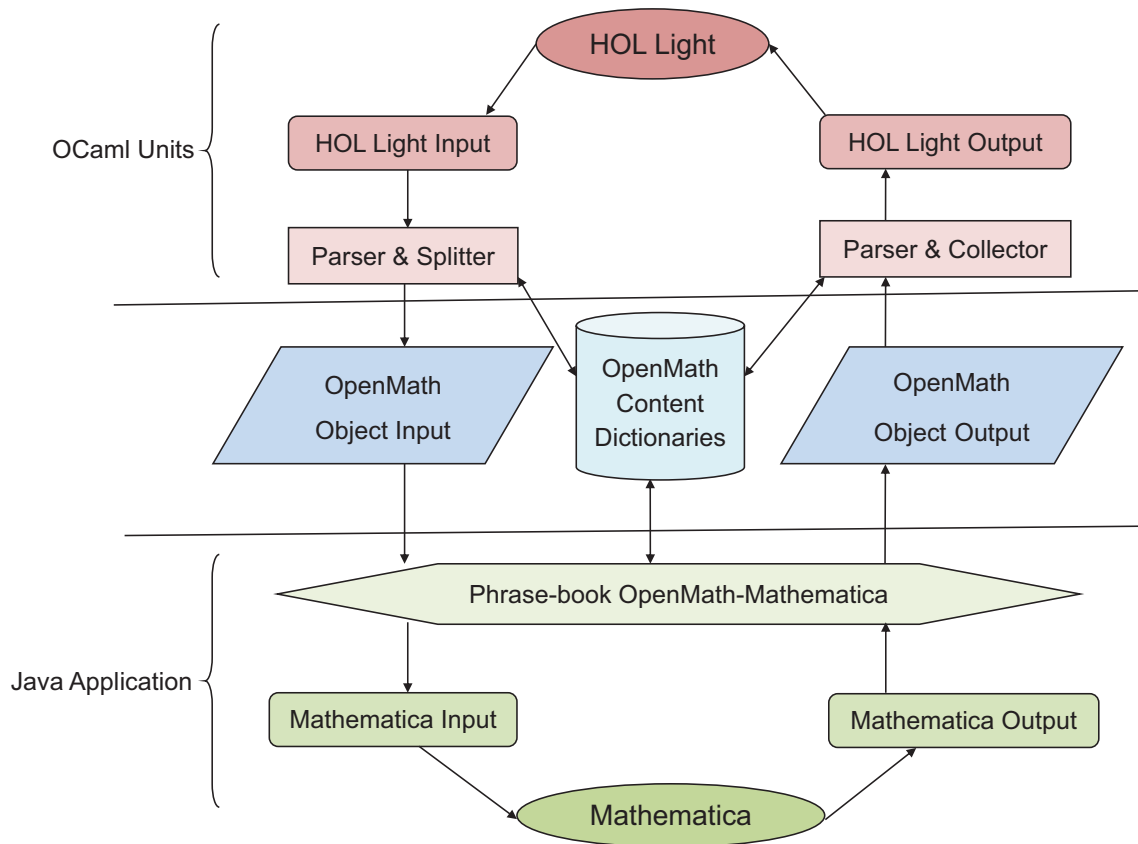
HOL Light

OCaml Units

HOL Light Input

HOL Light Output

Parser & Splitter

Parser & Collector

OpenMath Object Input

OpenMath Content Dictionaries

OpenMath Object Output

Phrase-book OpenMath-Mathematica

Java Application

Mathematica Input

Mathematica Output

Mathematica